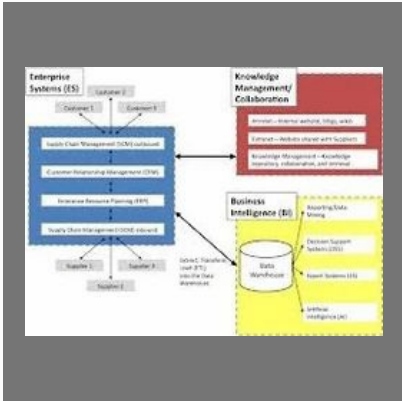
Enterprise Systems (ES)

Customer 2

Customer 1

Customer 3

Supply Chain Management (SCM) outbound

Customer Relationship Management (CRM)

Enterprise Resource Planning (ERP)

Supply Chain Management (SCM) inbound

Supplier 1

Supplier 3

Supplier 2

Knowledge Management/ Collaboration

Intranet – Internal website, blogs, wikis

Extranet – Website shared with Suppliers

Knowledge Management – Knowledge repository, collaboration, and intranet

Business Intelligence (BI)

Extract, Transform, Load (ETL) into the Data Warehouse

Data Warehouse

Reporting/Data Mining

Decision Support Systems (DSS)

Expert Systems (ES)

Artificial Intelligence (AI)